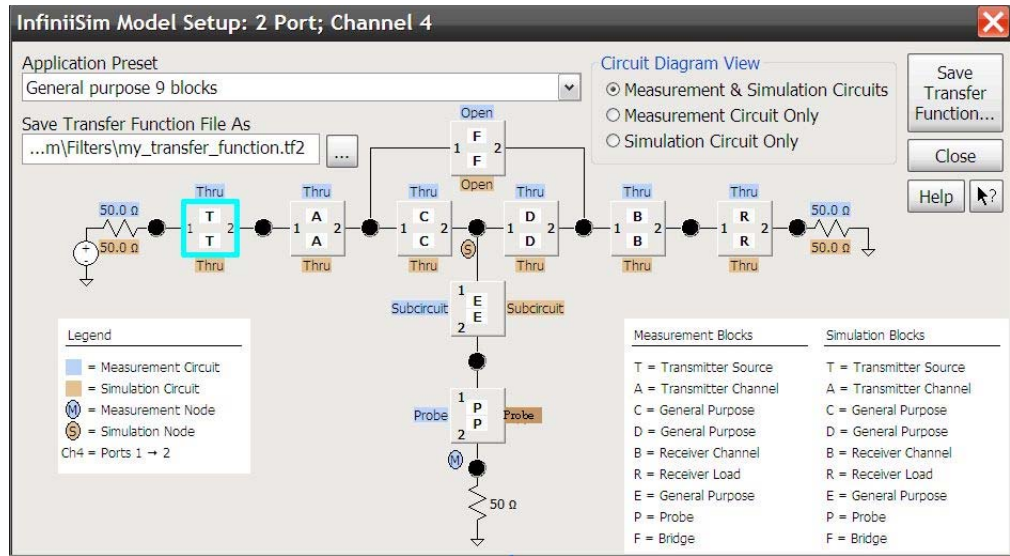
InfiniiSim Model Setup: 2 Port; Channel 4

Application Preset
General purpose 9 blocks

Save Transfer Function File As
...m\Filters\my_transfer_function.tf2 ...

Circuit Diagram View
Measurement & Simulation Circuits
Measurement Circuit Only
Simulation Circuit Only

Save Transfer Function...
Close
Help ?

Open
1 F F 2
Open

50.0 Ω
50.0 Ω
Thru
1 T T 2
Thru
Thru
1 A A 2
Thru
Thru
1 C C 2
Thru
Thru
1 D D 2
Thru
Thru
1 B B 2
Thru
Thru
1 R R 2
Thru
50.0 Ω
50.0 Ω

S
Subcircuit
1 E E 2
Subcircuit

Probe
1 P P 2
Probe
M
50 Ω

Legend
= Measurement Circuit
= Simulation Circuit
M = Measurement Node
S = Simulation Node
Ch4 = Ports 1 → 2

| Measurement Blocks | Simulation Blocks |
|---|---|
| T = Transmitter Source | T = Transmitter Source |
| A = Transmitter Channel | A = Transmitter Channel |
| C = General Purpose | C = General Purpose |
| D = General Purpose | D = General Purpose |
| B = Receiver Channel | B = Receiver Channel |
| R = Receiver Load | R = Receiver Load |
| E = General Purpose | E = General Purpose |
| P = Probe | P = Probe |
| F = Bridge | F = Bridge |